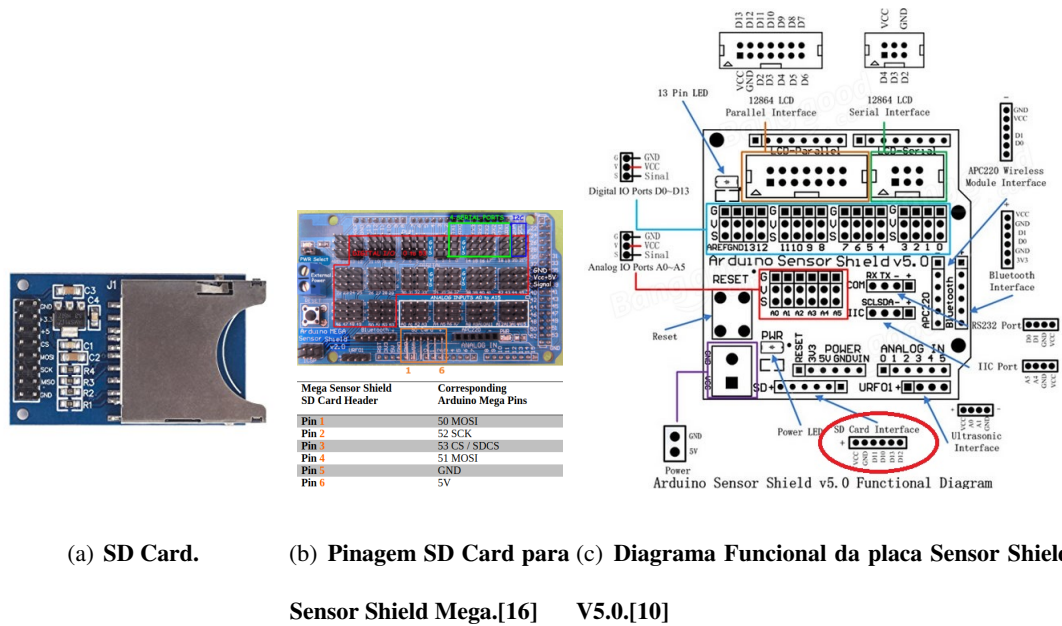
J1
GND
+3.3
+5
CS
MOSI
SCK
MISO
GND
C3
C4
C1
C2
R4
R3
R2
R1

4 SERIAL PORTS
I2C
PWM Select
External Power
Arduino MEGA Sensor Shield
GND Vcc=5V Signal
ANALOG INPUTS A0 to A15
1
6

| Mega Sensor Shield SD Card Header | Corresponding Arduino Mega Pins |
|---|---|
| Pin 1 | 50 MOSI |
| Pin 2 | 52 SCK |
| Pin 3 | 53 CS / SDCS |
| Pin 4 | 51 MOSI |
| Pin 5 | GND |
| Pin 6 | 5V |

D13 D12 D11 D10 D9 D8 D7
VCC GND D2 D3 D4 D5 D6
VCC GND
D4 D3 D2
13 Pin LED
12864 LCD Parallel Interface
12864 LCD Serial Interface
GND VCC D1 D0
G GND
V VCC
S Sinal
Digital IO Ports D0~D13
LCD-Parallel
LCD-Serial
APC220 Wireless Module Interface
G V S
AREF GND 13 12 11 10 9 8 7 6 5 4 3 2 1 0
VCC GND D1 D0 GND 3V3
G GND
V VCC
S Sinal
Analog IO Ports A0~A5
Arduino Sensor Shield v5.0
RESET
A0 A1 A2 A3 A4 A5
RX TX - +
COM
SCL SDA - +
IIC
APC220
Bluetooth
Bluetooth Interface
RS232 Port
Reset
PWR
RESET
3V3
POWER 5V GND VIN
ANALOG IN 0 1 2 3 4 5
IIC Port
GND 5V
SD +
URF01 +
Power LED
SD Card Interface
VCC GND D11 D10 D13 D12
Ultrasonic Interface
GND
5V
Power
Arduino Sensor Shield v5.0 Functional Diagram

(a) **SD Card.**

(b) **Pinagem SD Card para Sensor Shield Mega.[16]**

(c) **Diagrama Funcional da placa Sensor Shield V5.0.[10]**